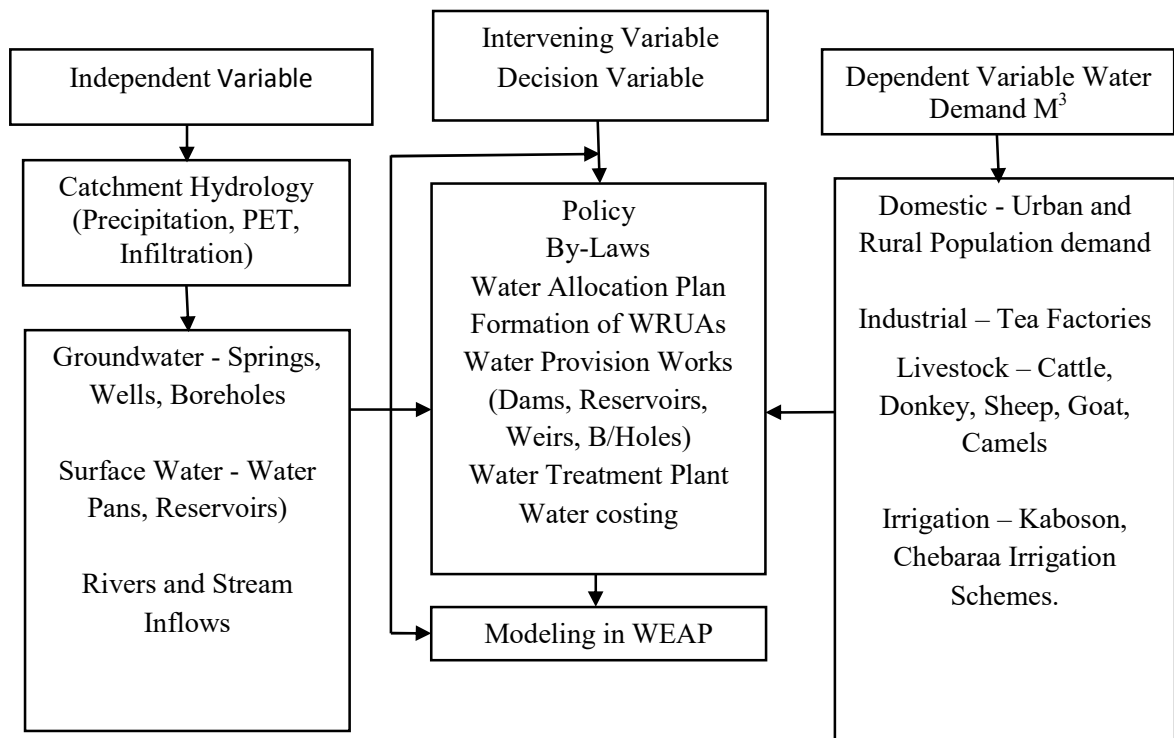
Independent Variable

Intervening Variable
Decision Variable

Dependent Variable Water Demand $M^3$

Catchment Hydrology (Precipitation, PET, Infiltration)

Groundwater - Springs, Wells, Boreholes

Surface Water - Water Pans, Reservoirs)

Rivers and Stream Inflows

Policy
By-Laws
Water Allocation Plan
Formation of WRUAs
Water Provision Works (Dams, Reservoirs, Weirs, B/Holes)
Water Treatment Plant
Water costing

Modeling in WEAP

Domestic - Urban and Rural Population demand

Industrial – Tea Factories

Livestock – Cattle, Donkey, Sheep, Goat, Camels

Irrigation – Kaboson, Chebaraa Irrigation Schemes.